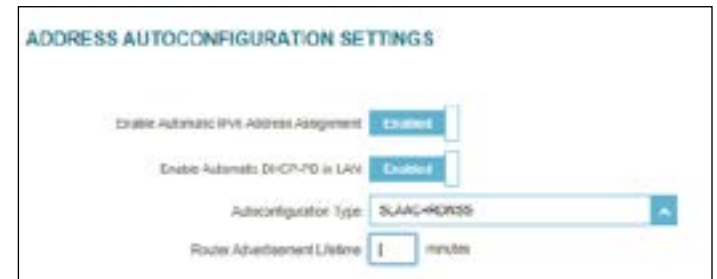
ADDRESS AUTOCONFIGURATION SETTINGS

Enable Automatic IPv6 Address Assignment Enabled

Enable Automatic DHCP-PD in LAN Enabled

Autoconfiguration Type SLAAC+RDNSS

Router Advertisement Lifetime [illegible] minutes